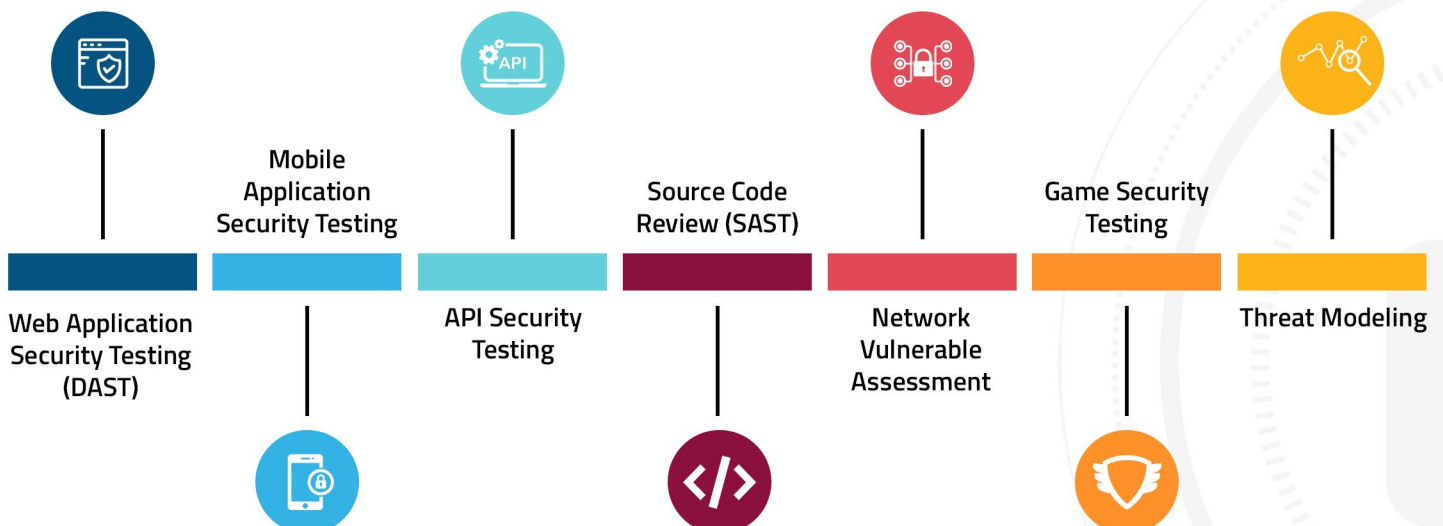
API

Mobile Application Security Testing

Source Code Review (SAST)

Game Security Testing

Web Application Security Testing (DAST)

API Security Testing

Network Vulnerable Assessment

Threat Modeling